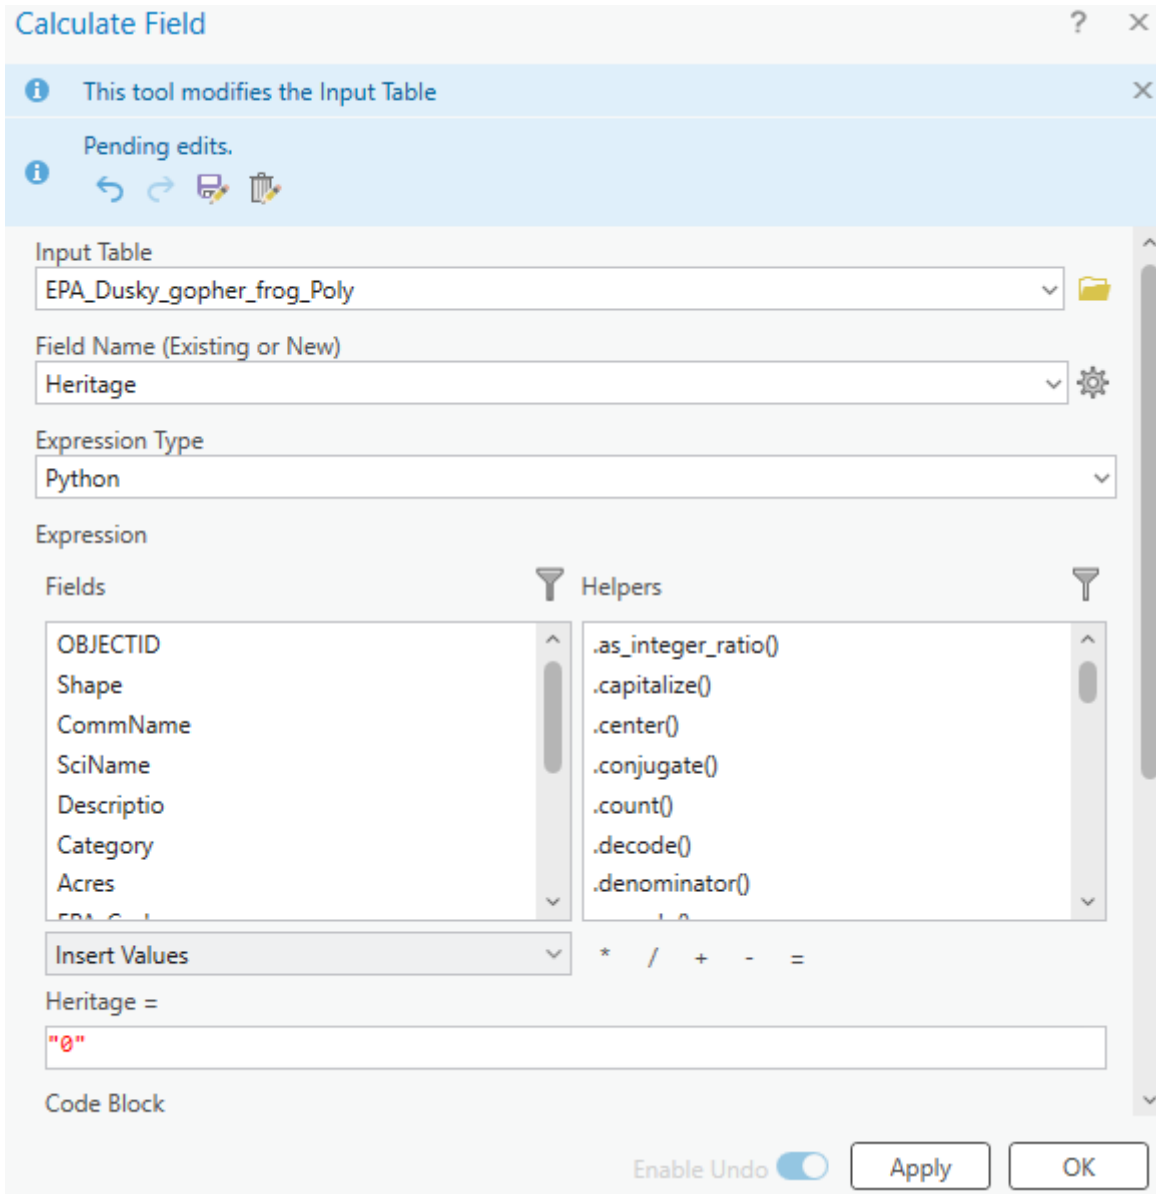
Calculate Field

?

This tool modifies the Input Table

Pending edits.

Input Table

EPA_Dusky_gopher_frog_Poly

Field Name (Existing or New)

Heritage

Expression Type

Python

Expression

Fields

Helpers

OBJECTID
Shape
CommName
SciName
Descriptio
Category
Acres
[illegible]

.as_integer_ratio()
.capitalize()
.center()
.conjugate()
.count()
.decode()
.denominator()
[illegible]

Insert Values

* / + - =

Heritage =

"0"

Code Block

Enable Undo

Apply

OK